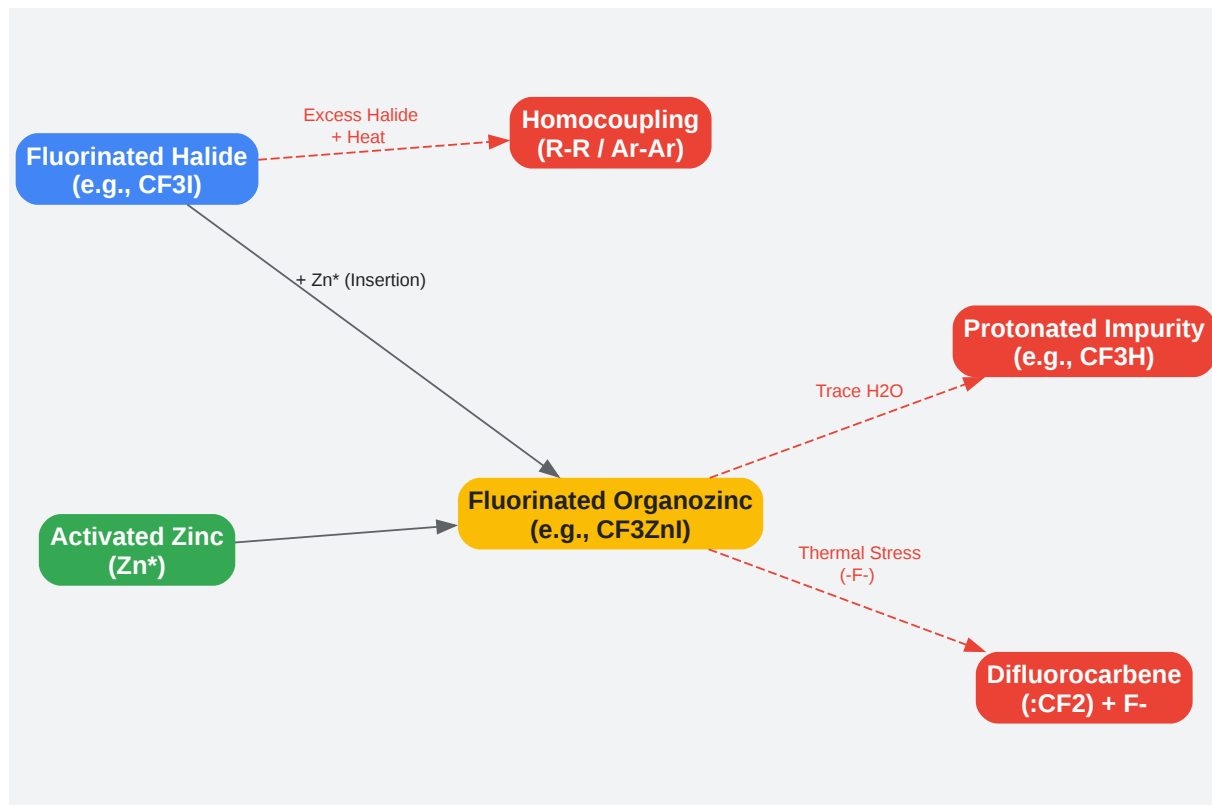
Fluorinated Halide
(e.g., CF3I)

Excess Halide
+ Heat

Homocoupling
(R-R / Ar-Ar)

+ Zn* (Insertion)

Protonated Impurity
(e.g., CF3H)

Trace H2O

Activated Zinc
(Zn*)

Fluorinated Organozinc
(e.g., CF3ZnI)

Thermal Stress
(-F-)

Difluorocarbene
(:CF2) + F-